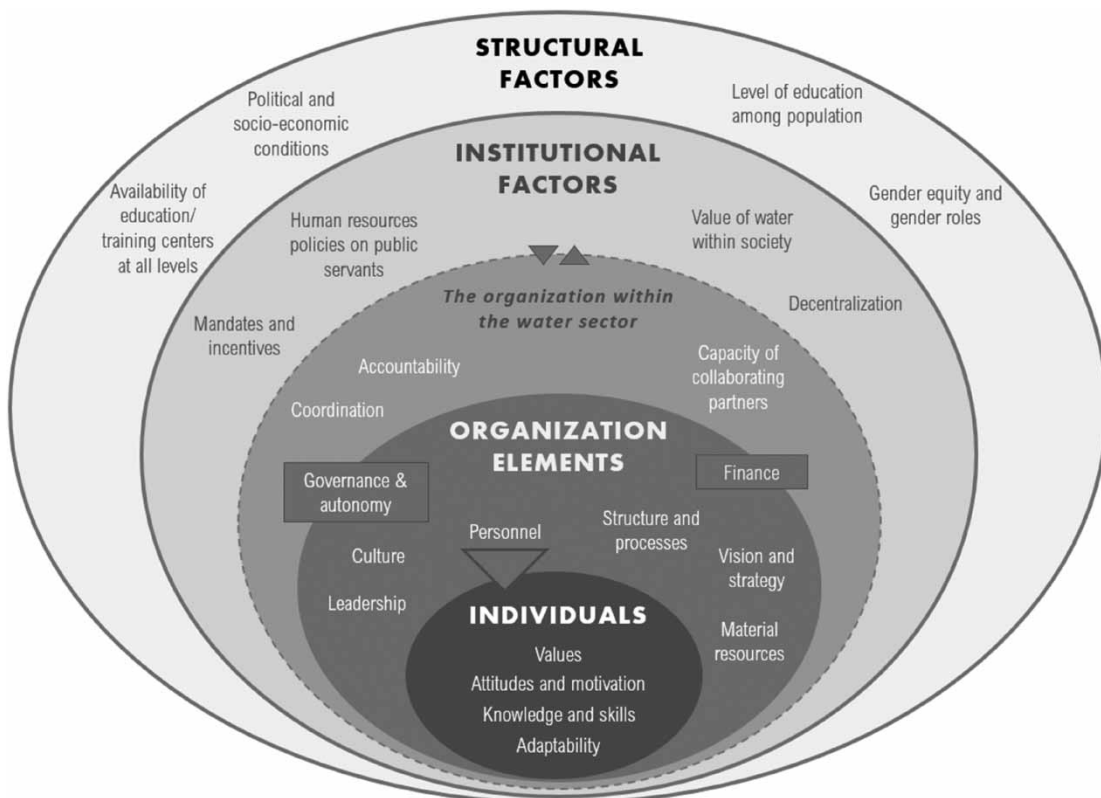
STRUCTURAL FACTORS

Political and socio-economic conditions

Level of education among population

Availability of education/ training centers at all levels

Gender equity and gender roles

INSTITUTIONAL FACTORS

Human resources policies on public servants

Value of water within society

Decentralization

Mandates and incentives

The organization within the water sector

Accountability

Capacity of collaborating partners

Coordination

ORGANIZATION ELEMENTS

Governance & autonomy

Finance

Personnel

Structure and processes

Culture

Vision and strategy

Leadership

INDIVIDUALS

Material resources

Values

Attitudes and motivation

Knowledge and skills

Adaptability